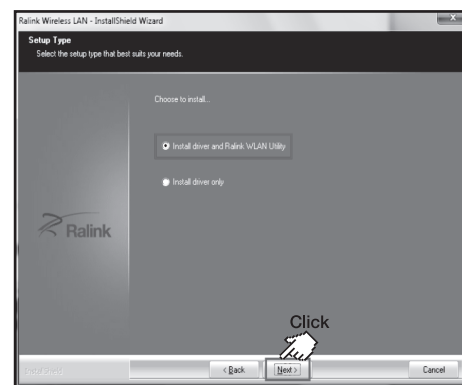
Ralink Wireless LAN - InstallShield Wizard

Setup Type
Select the setup type that best suits your needs.

Choose to install...

Install driver and Ralink WLAN Utility

Install driver only

Ralink

Click

InstallShield

< Back

Next >

Cancel